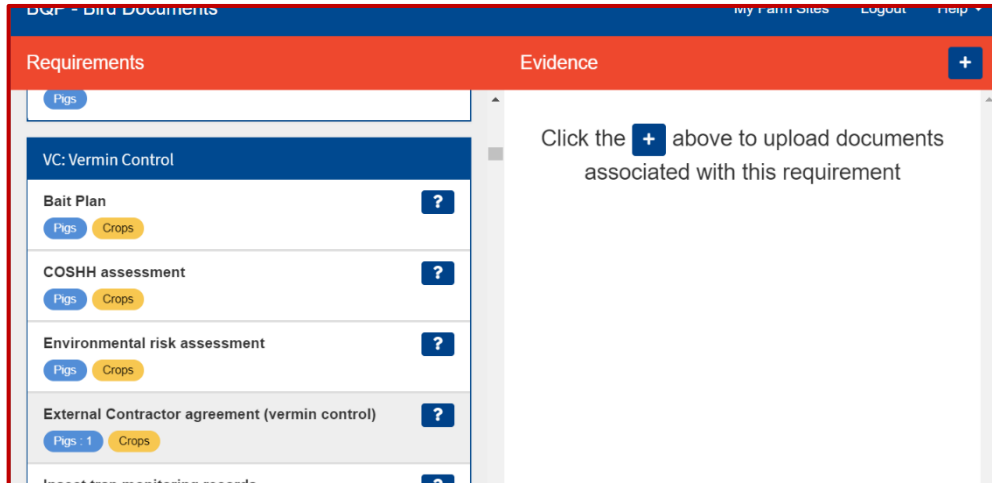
BQP - Bird Documents

My Farm Sites Logout Help

Requirements

Evidence

+

Pigs

VC: Vermin Control

Bait Plan
?
Pigs Crops

COSHH assessment
?
Pigs Crops

Environmental risk assessment
?
Pigs Crops

External Contractor agreement (vermin control)
?
Pigs : 1 Crops

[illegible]

Click the + above to upload documents associated with this requirement